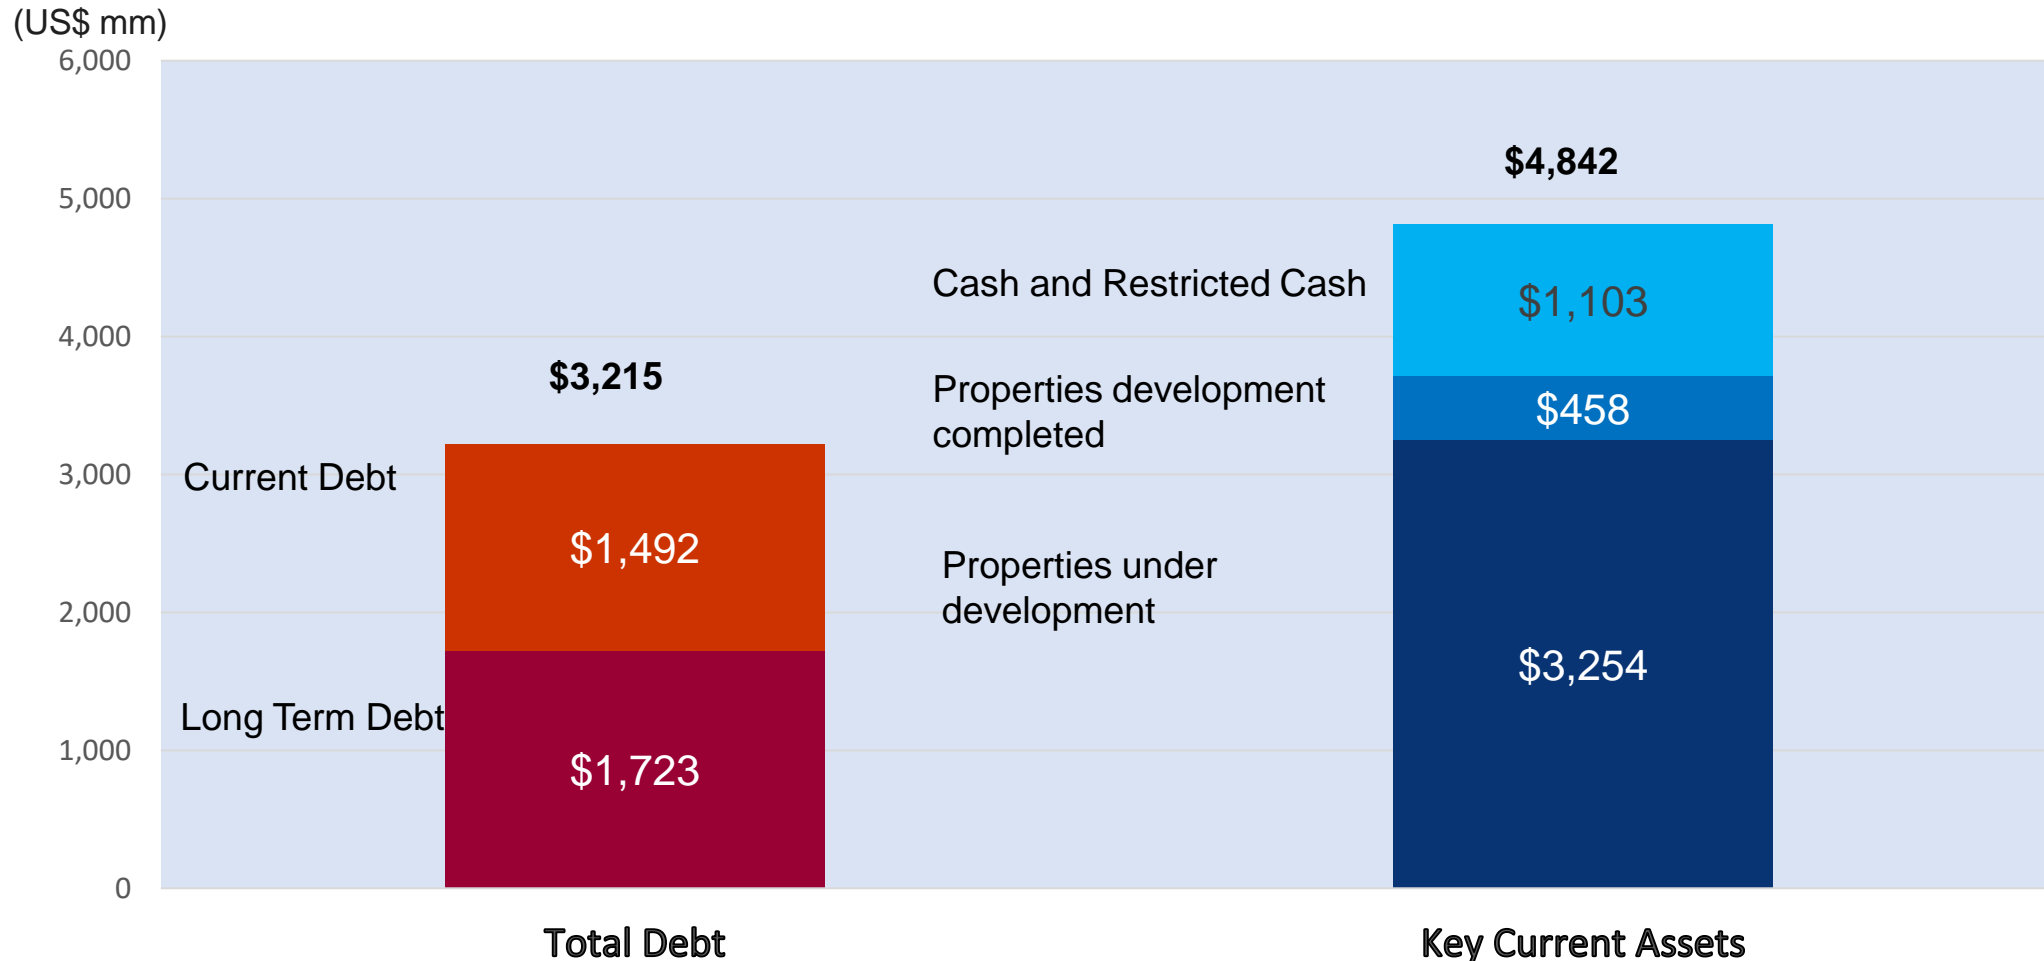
(US$ mm)

6,000
5,000
4,000
3,000
2,000
1,000
0

$3,215

Current Debt

$1,492

Long Term Debt

$1,723

$4,842

Cash and Restricted Cash

$1,103

Properties development completed

$458

Properties under development

$3,254

Total Debt

Key Current Assets